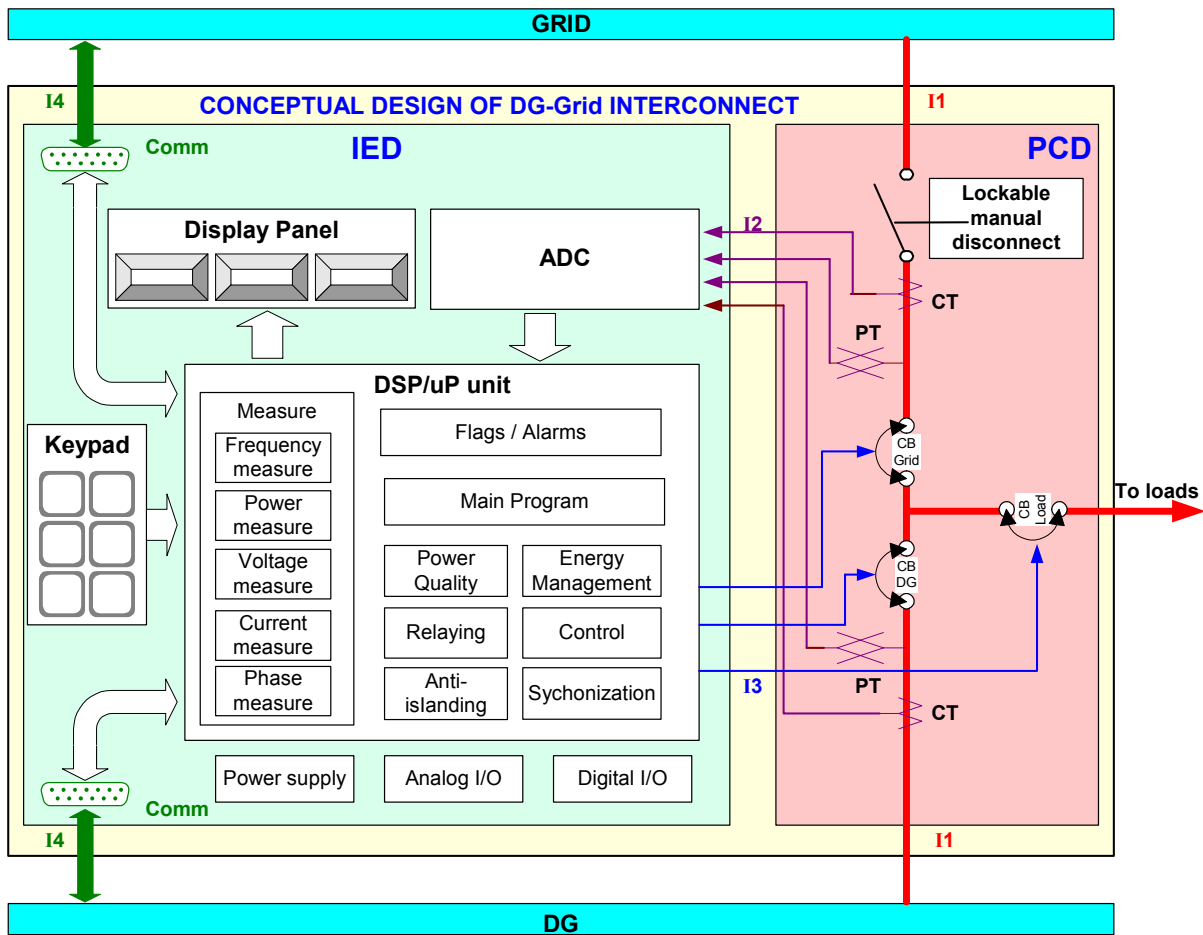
GRID

I4

CONCEPTUAL DESIGN OF DG-Grid INTERCONNECT

I1

Comm

IED

PCD

Lockable manual disconnect

Display Panel

ADC

I2

CT

PT

DSP/uP unit

Measure

Frequency measure

Power measure

Voltage measure

Current measure

Phase measure

Flags / Alarms

Main Program

Power Quality

Energy Management

Relaying

Control

Anti-islanding

Sychonization

Keypad

CB Grid

CB Load

To loads

CB DG

PT

I3

CT

Power supply

Analog I/O

Digital I/O

Comm

I4

I1

DG